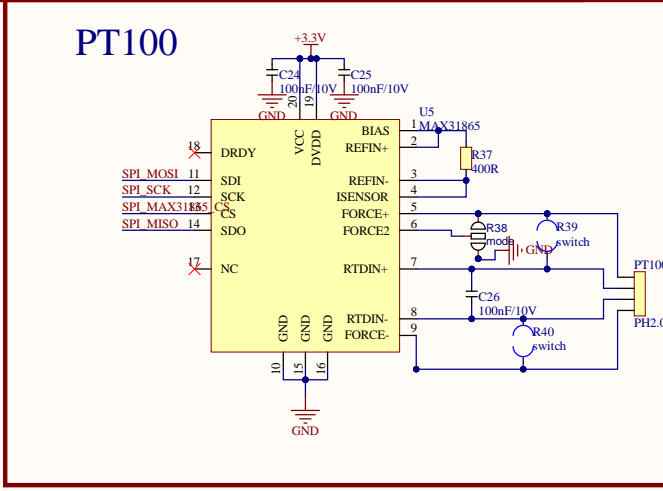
PT100

+3.3V

C24
100nF/10V
GND

C25
100nF/10V
GND

U5
MAX31865

20 VCC
19 DVDD

1 BIAS
2 REFIN+
3 REFIN-
4 ISENSOR
5 FORCE+
6 FORCE2
7 RTDIN+
8 RTDIN-
9 FORCE-

18 DRDY
SPI_MOSI 11 SDI
SPI_SCK 12 SCK
SPI_MAX31865_CS 13 CS
SPI_MISO 14 SDO
17 NC

GND GND GND
10 15 16

GND

R37
400R

R38
mode

GND

R39
switch

C26
100nF/10V

R40
switch

PT100
PH2.0